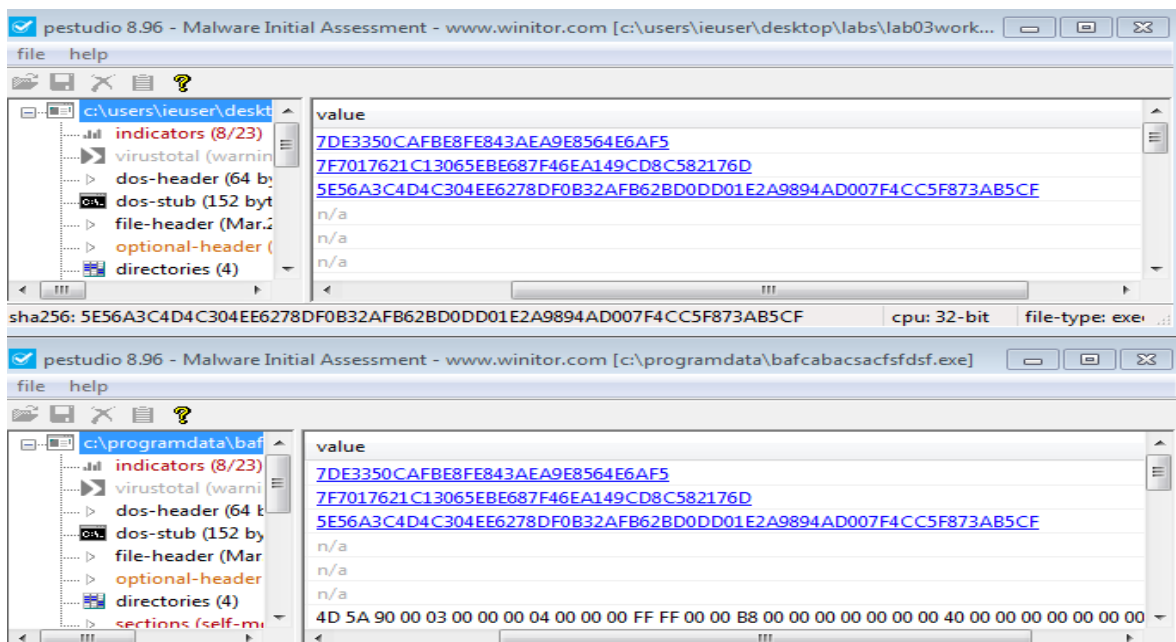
pestudio 8.96 - Malware Initial Assessment - www.winitor.com [c:\users\ieuser\desktop\labs\lab03work...

file help

c:\users\ieuser\deskt
indicators (8/23)
virustotal (warnin
dos-header (64 by
dos-stub (152 byt
file-header (Mar.2
optional-header (
directories (4)

value
7DE3350CAFBE8FE843AEA9E8564E6AF5
7F7017621C13065EBE687F46EA149CD8C582176D
5E56A3C4D4C304EE6278DF0B32AFB62BD0DD01E2A9894AD007F4CC5F873AB5CF
n/a
n/a
n/a

sha256: 5E56A3C4D4C304EE6278DF0B32AFB62BD0DD01E2A9894AD007F4CC5F873AB5CF cpu: 32-bit file-type: exe

pestudio 8.96 - Malware Initial Assessment - www.winitor.com [c:\programdata\bafcabacsacfsfdsf.exe]

file help

c:\programdata\baf
indicators (8/23)
virustotal (warni
dos-header (64 b
dos-stub (152 by
file-header (Mar
optional-header
directories (4)
sections (self-m

value
7DE3350CAFBE8FE843AEA9E8564E6AF5
7F7017621C13065EBE687F46EA149CD8C582176D
5E56A3C4D4C304EE6278DF0B32AFB62BD0DD01E2A9894AD007F4CC5F873AB5CF
n/a
n/a
n/a
4D 5A 90 00 03 00 00 00 04 00 00 00 FF FF 00 00 B8 00 00 00 00 00 00 00 40 00 00 00 00 00 00 00